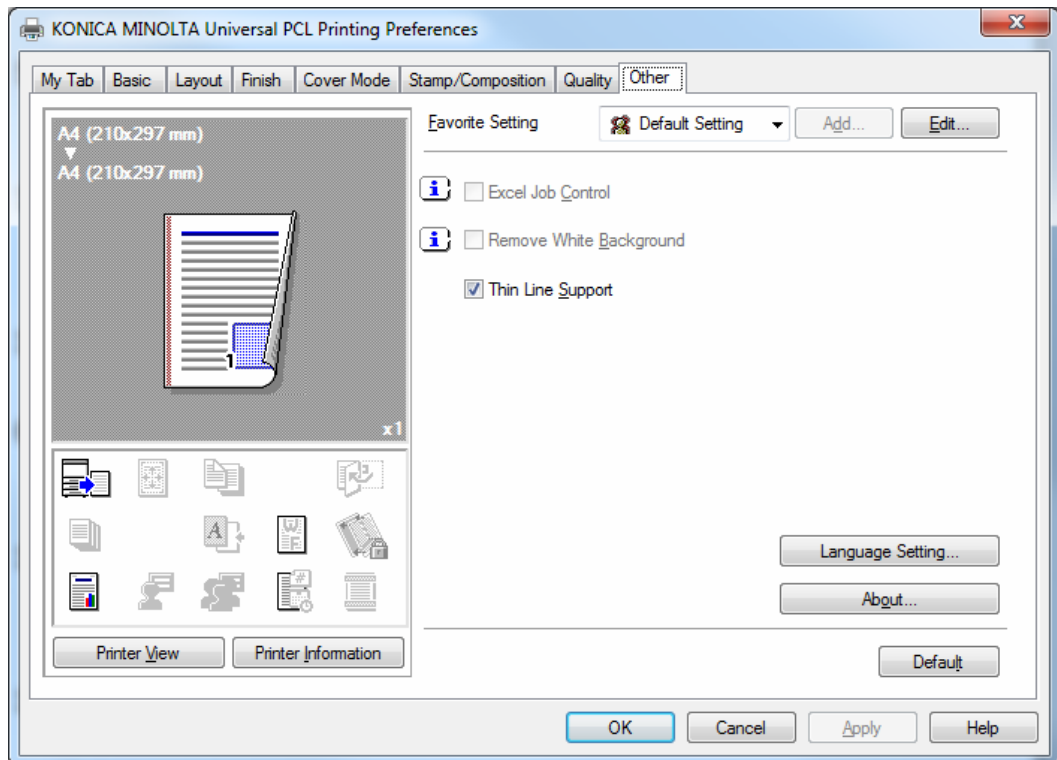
KONICA MINOLTA Universal PCL Printing Preferences

My Tab | Basic | Layout | Finish | Cover Mode | Stamp/Composition | Quality | Other

A4 (210x297 mm)
▼
A4 (210x297 mm)

1

x1

Favorite Setting
Default Setting
Add...
Edit...

Excel Job Control

Remove White Background

Thin Line Support

Language Setting...

About...

Printer View
Printer Information

Default

OK
Cancel
Apply
Help